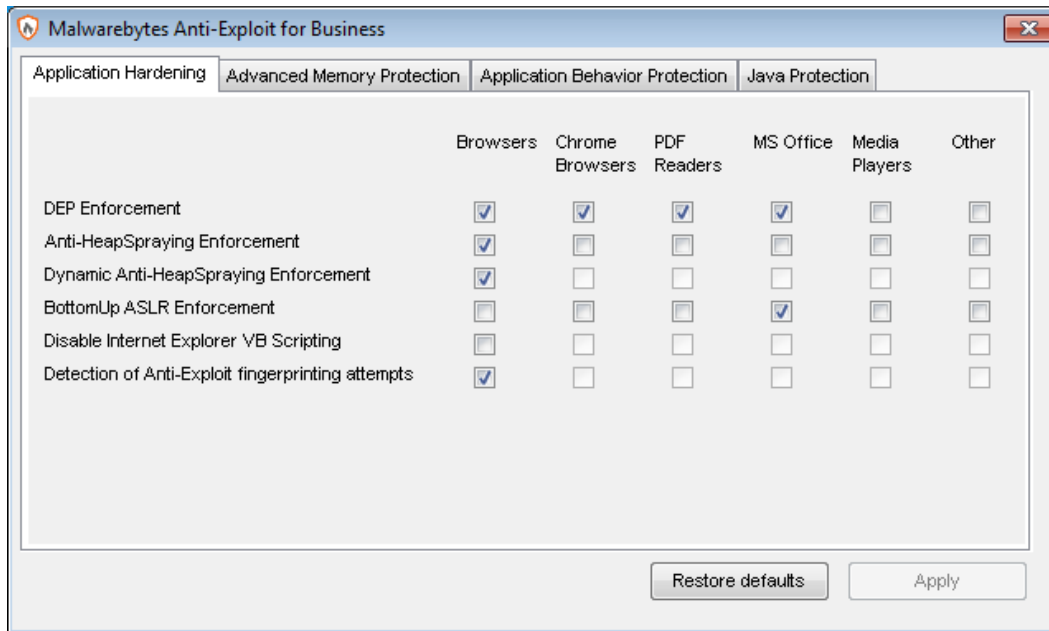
Malwarebytes Anti-Exploit for Business

Application Hardening | Advanced Memory Protection | Application Behavior Protection | Java Protection

| | Browsers | Chrome Browsers | PDF Readers | MS Office | Media Players | Other |
|---|---|---|---|---|---|---|
| DEP Enforcement | ☑ | ☑ | ☑ | ☑ | ☐ | ☐ |
| Anti-HeapSpraying Enforcement | ☑ | ☐ | ☐ | ☐ | ☐ | ☐ |
| Dynamic Anti-HeapSpraying Enforcement | ☑ | ☐ | ☐ | ☐ | ☐ | ☐ |
| BottomUp ASLR Enforcement | ☐ | ☐ | ☐ | ☑ | ☐ | ☐ |
| Disable Internet Explorer VB Scripting | ☐ | ☐ | ☐ | ☐ | ☐ | ☐ |
| Detection of Anti-Exploit fingerprinting attempts | ☑ | ☐ | ☐ | ☐ | ☐ | ☐ |

Restore defaults | Apply